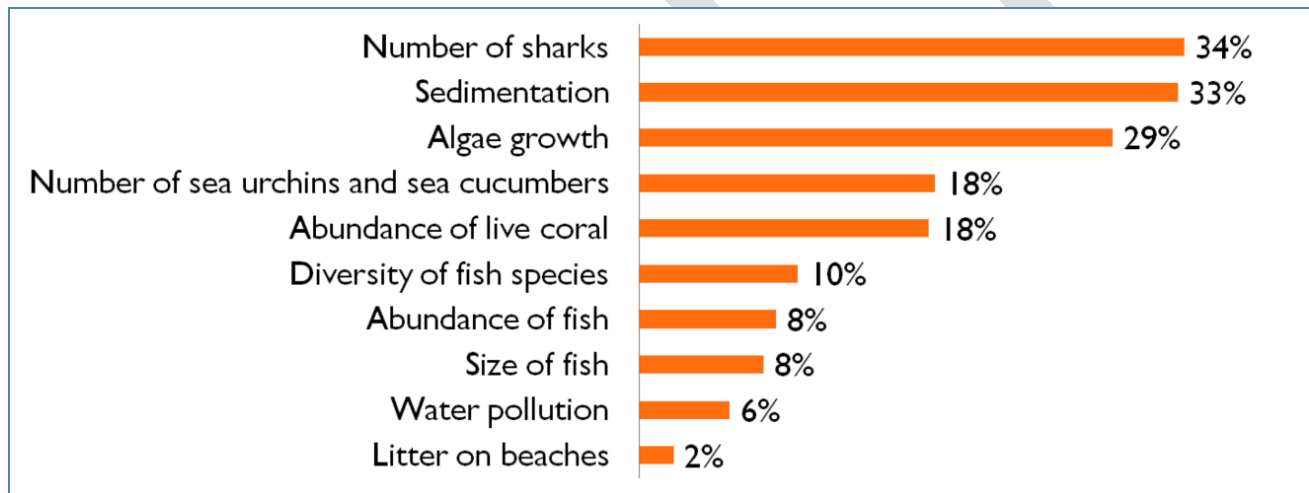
| | |
|---|---|
| Number of sharks | 34% |
| Sedimentation | 33% |
| Algae growth | 29% |
| Number of sea urchins and sea cucumbers | 18% |
| Abundance of live coral | 18% |
| Diversity of fish species | 10% |
| Abundance of fish | 8% |
| Size of fish | 8% |
| Water pollution | 6% |
| Litter on beaches | 2% |